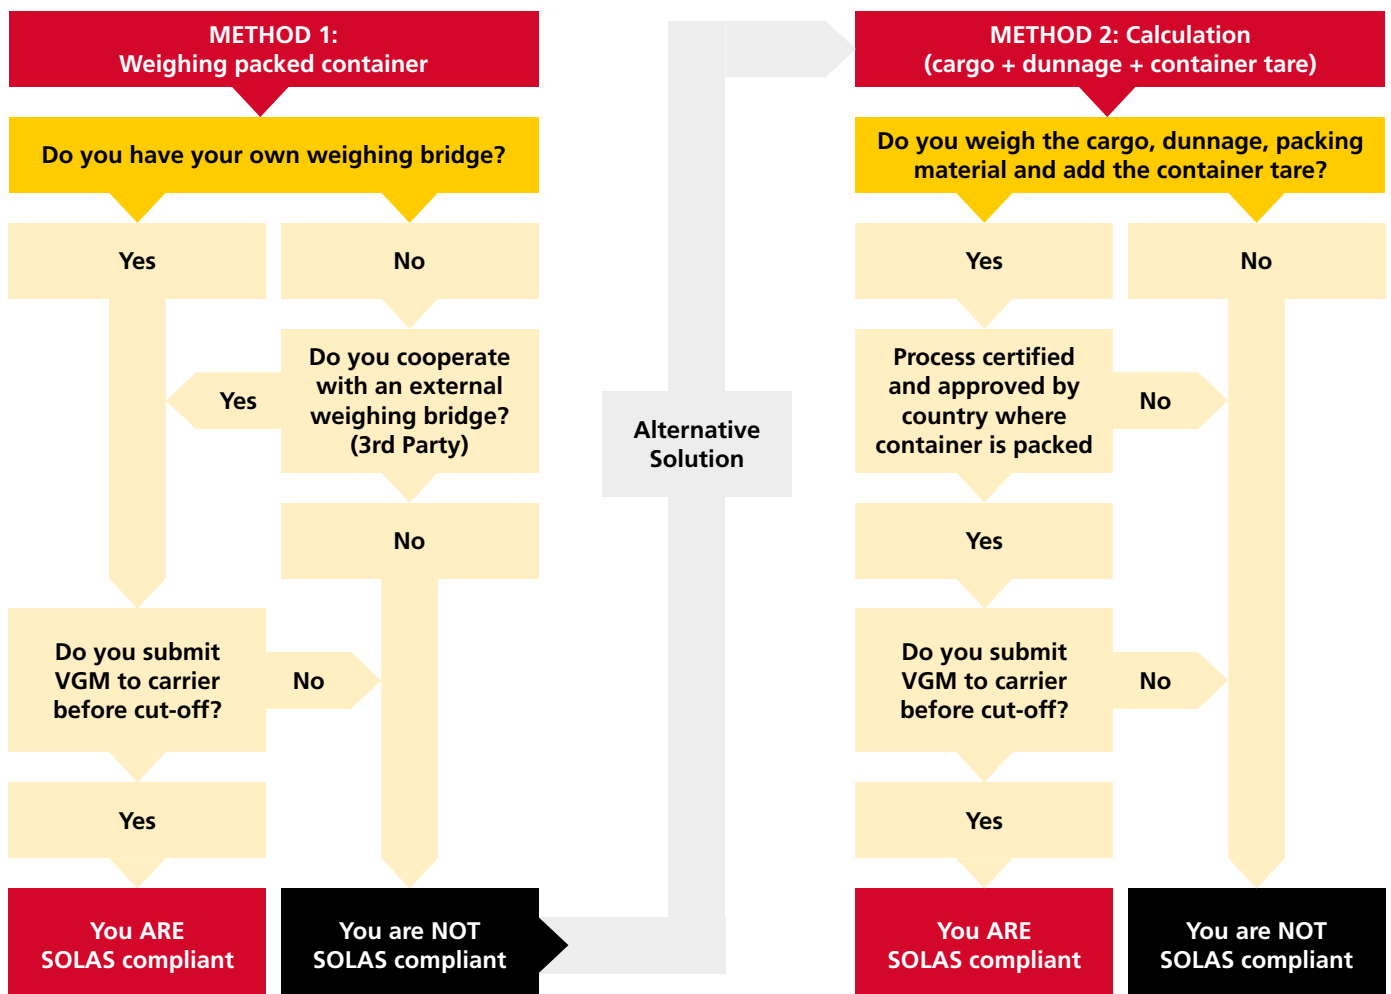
METHOD 1:
Weighing packed container

Do you have your own weighing bridge?

Yes

No

Do you cooperate with an external weighing bridge? (3rd Party)

Yes

No

Do you submit VGM to carrier before cut-off?

No

Yes

You ARE SOLAS compliant

You are NOT SOLAS compliant

Alternative Solution

METHOD 2: Calculation
(cargo + dunnage + container tare)

Do you weigh the cargo, dunnage, packing material and add the container tare?

Yes

No

Process certified and approved by country where container is packed

No

Yes

Do you submit VGM to carrier before cut-off?

No

Yes

You ARE SOLAS compliant

You are NOT SOLAS compliant